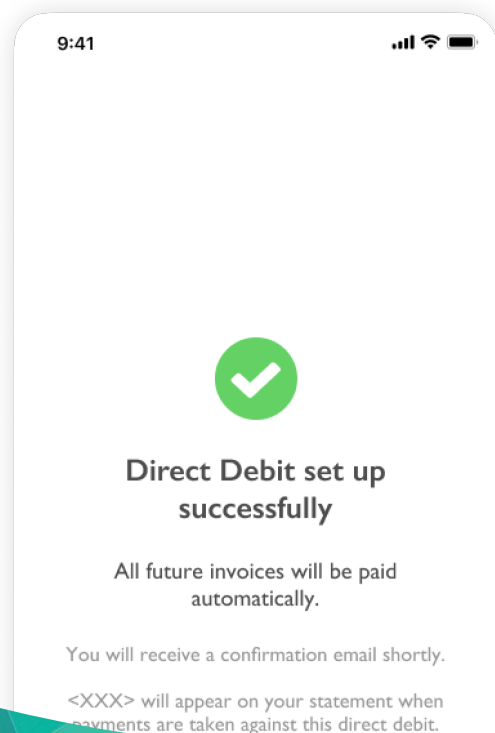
9:41

Direct Debit set up successfully

All future invoices will be paid automatically.

You will receive a confirmation email shortly.

<XXX> will appear on your statement when payments are taken against this direct debit.